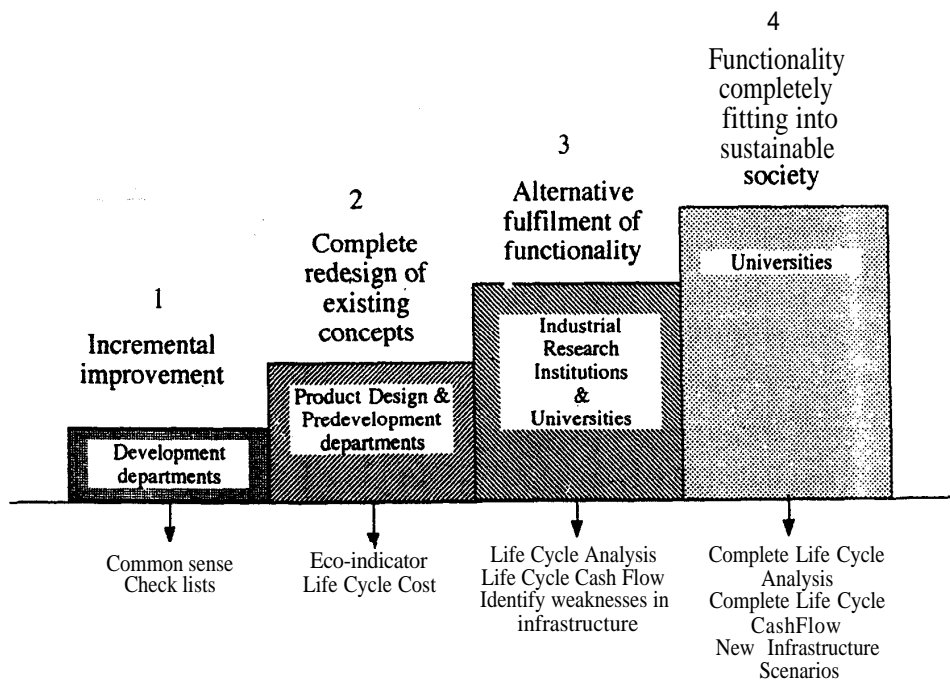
4
Functionality completely fitting into sustainable society

3
Alternative fulfilment of functionality

2
Complete redesign of existing concepts

1
Incremental improvement

Development departments

Product Design & Predevelopment departments

Industrial Research Institutions & Universities

Universities

Common sense
Check lists

Eco-indicator
Life Cycle Cost

Life Cycle Analysis
Life Cycle Cash Flow
Identify weaknesses in infrastructure

Complete Life Cycle Analysis
Complete Life Cycle CashFlow
New Infrastructure Scenarios